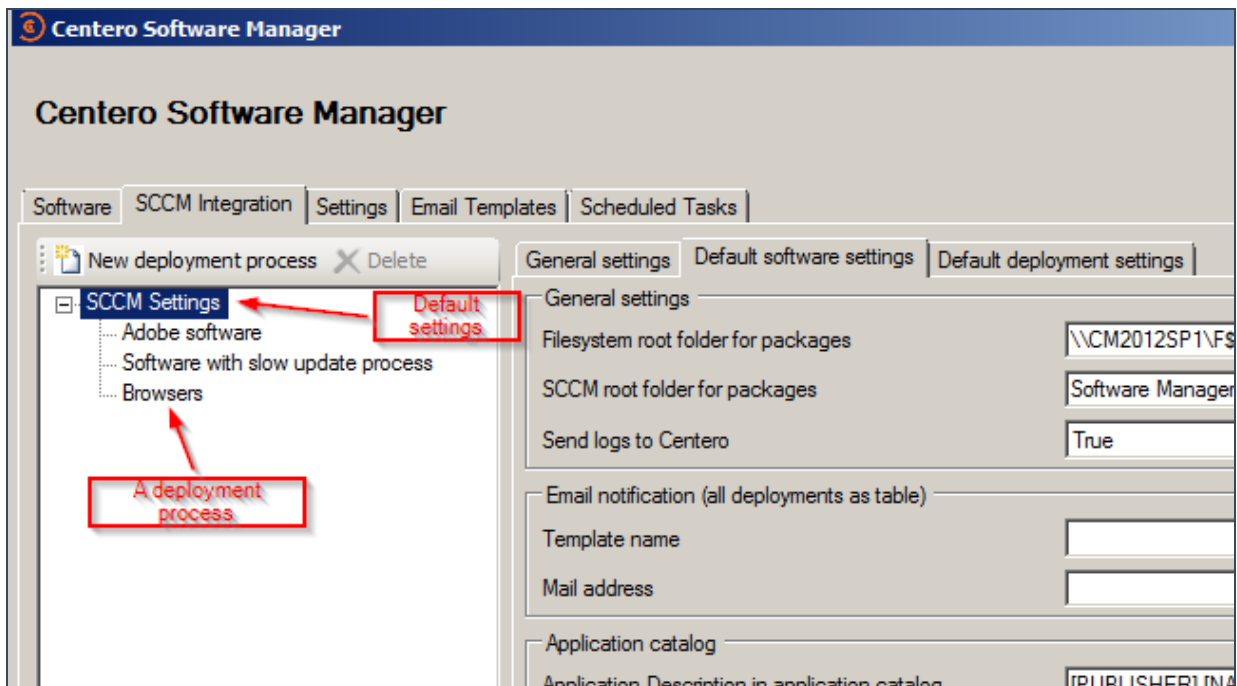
Centero Software Manager

Centero Software Manager

Software | SCCM Integration | Settings | Email Templates | Scheduled Tasks

New deployment process | Delete

SCCM Settings
Adobe software
Software with slow update process
Browsers

Default settings

A deployment process

General settings | Default software settings | Default deployment settings

General settings
Filesystem root folder for packages | \\CM2012SP1\F$
SCCM root folder for packages | Software Manager
Send logs to Centero | True

Email notification (all deployments as table)
Template name
Mail address

Application catalog
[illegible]